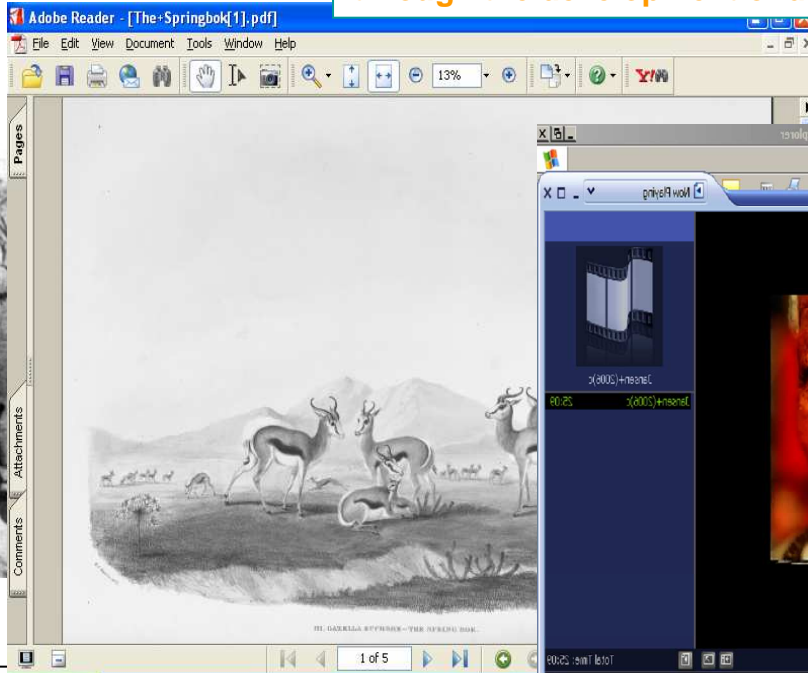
Adobe Reader - [The+Springbok[1].pdf]

File Edit View Document Tools Window Help

13%

Pages

Attachments

Comments

III. GAZELLA EUCHORE—THE SPRING BOK.

1 of 5

Now Playing

Jansen+(2006)c

Jansen+(2006)c 25:09

Total Time: 25:09